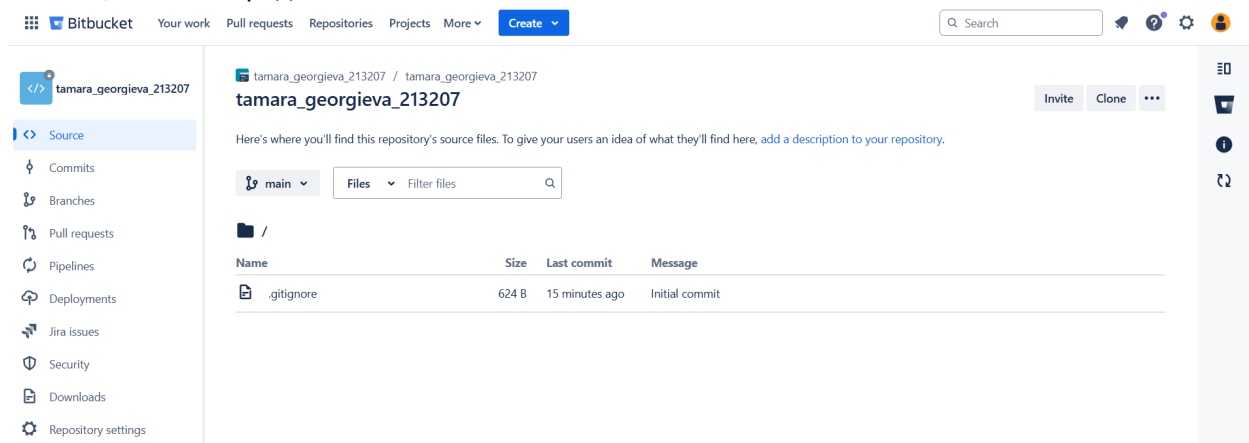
Bitbucket Your work Pull requests Repositories Projects More Create

Search

tamara_georgieva_213207

Source
Commits
Branches
Pull requests
Pipelines
Deployments
Jira issues
Security
Downloads
Repository settings

tamara_georgieva_213207 / tamara_georgieva_213207

tamara_georgieva_213207

Invite Clone •••

Here's where you'll find this repository's source files. To give your users an idea of what they'll find here, add a description to your repository.

main Files Filter files

/

| Name | Size | Last commit | Message |
|---|---|---|---|
| .gitignore | 624 B | 15 minutes ago | Initial commit |